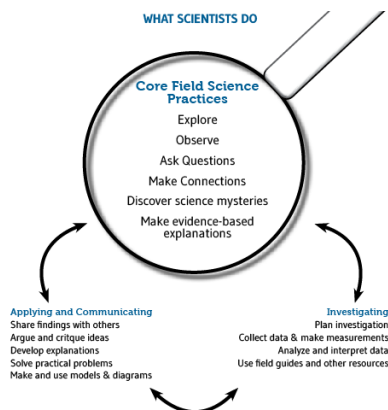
WHAT SCIENTISTS DO

Core Field Science Practices
Explore
Observe
Ask Questions
Make Connections
Discover science mysteries
Make evidence-based explanations

Applying and Communicating
Share findings with others
Argue and critque ideas
Develop explanations
Solve practical problems
Make and use models & diagrams

Investigating
Plan investigation
Collect data & make measurements
Analyze and interpret data
Use field guides and other resources